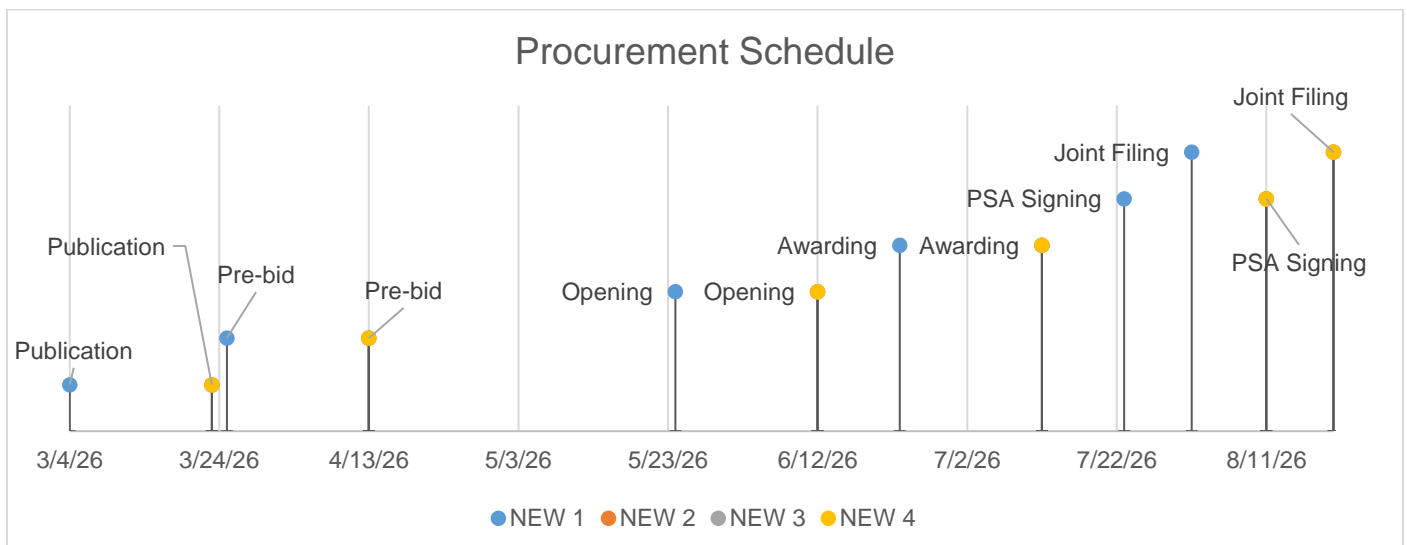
Procurement Schedule

Joint Filing
Joint Filing
PSA Signing
PSA Signing
Awarding
Awarding
Publication
Pre-bid
Pre-bid
Opening
Opening
Publication

3/4/26
3/24/26
4/13/26
5/3/26
5/23/26
6/12/26
7/2/26
7/22/26
8/11/26

NEW 1 NEW 2 NEW 3 NEW 4